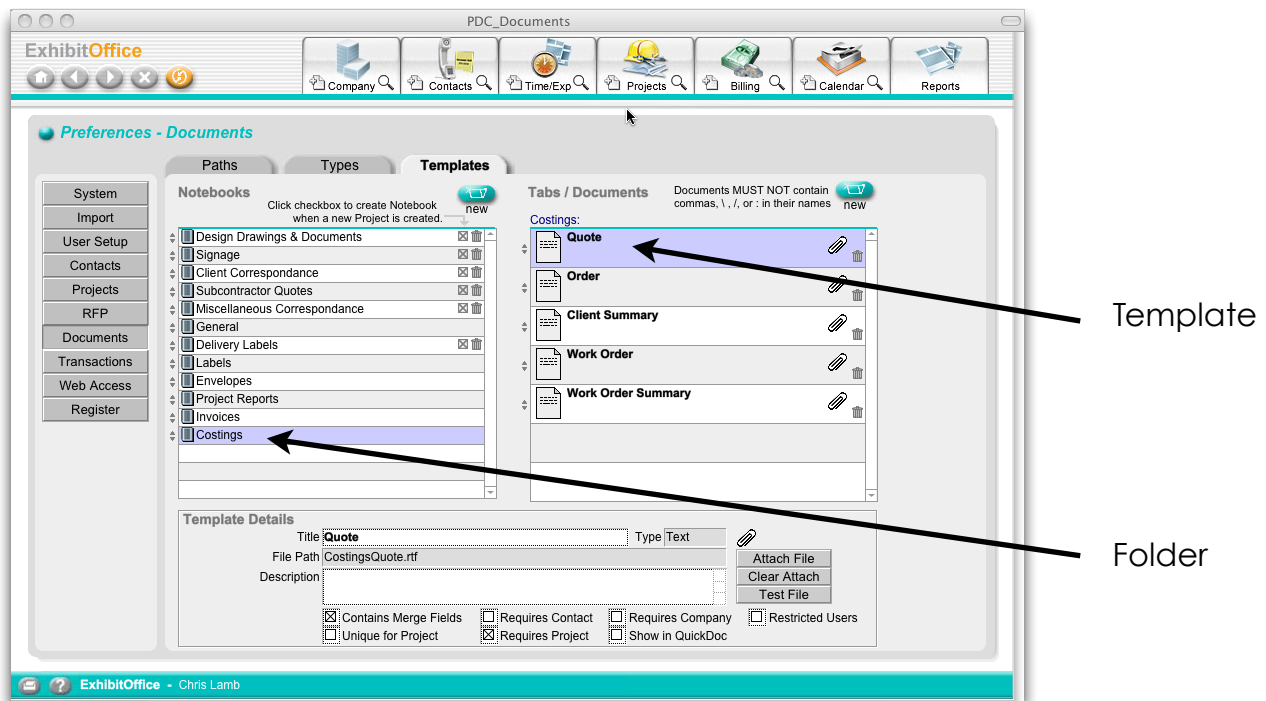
PDC_Documents

ExhibitOffice

Company
Contacts
Time/Exp
Projects
Billing
Calendar
Reports

Preferences - Documents

Paths
Types
Templates

System
Import
User Setup
Contacts
Projects
RFP
Documents
Transactions
Web Access
Register

Notebooks

Click checkbox to create Notebook when a new Project is created.

new

Design Drawings & Documents
Signage
Client Correspondance
Subcontractor Quotes
Miscellaneous Correspondance
General
Delivery Labels
Labels
Envelopes
Project Reports
Invoices
Costings

Tabs / Documents

Documents MUST NOT contain commas, \ , /, or : in their names

new

Costings:

Quote
Order
Client Summary
Work Order
Work Order Summary

Template

Folder

Template Details

Title Quote
Type Text
File Path CostingsQuote.rtf
Description

Attach File
Clear Attach
Test File

Contains Merge Fields
Requires Contact
Requires Company
Restricted Users
Unique for Project
Requires Project
Show in QuickDoc

ExhibitOffice - Chris Lamb